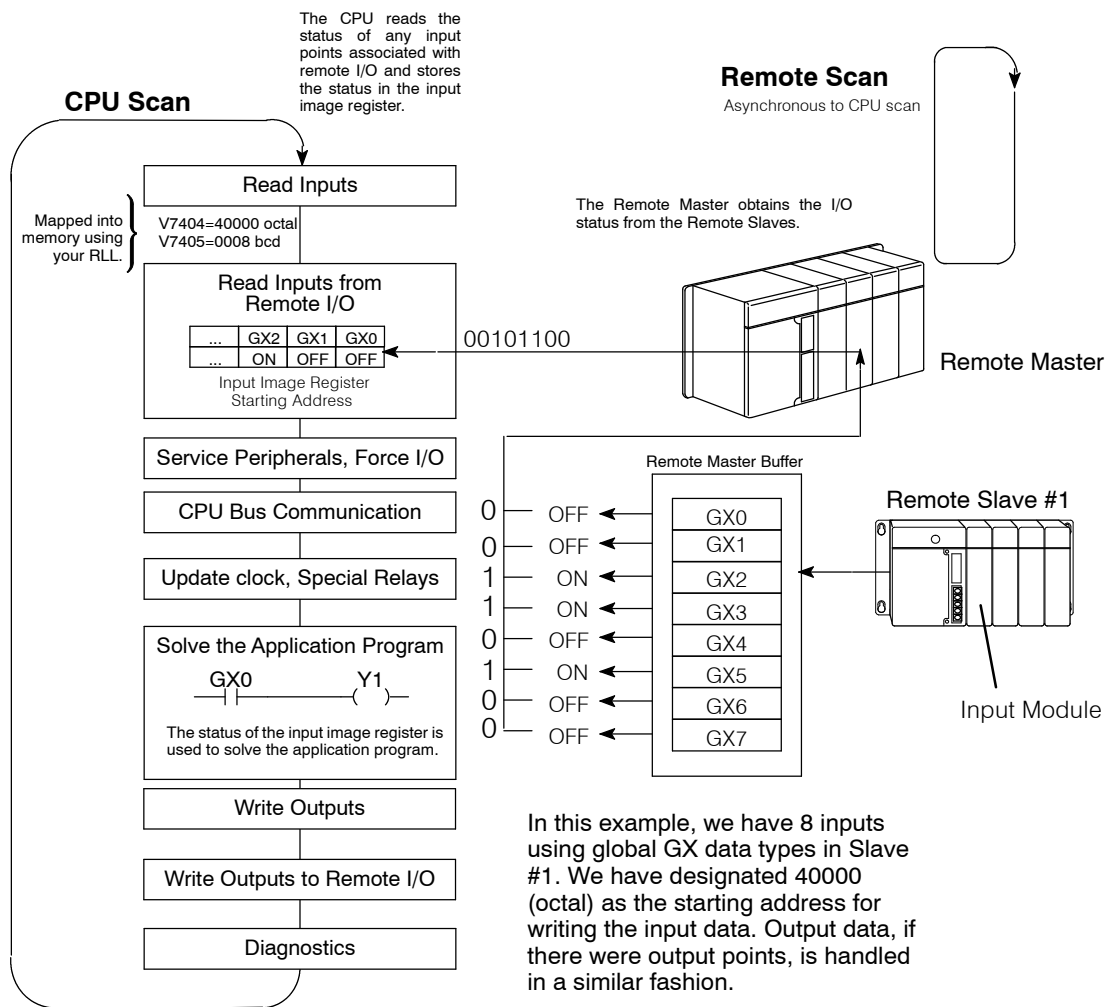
The CPU reads the status of any input points associated with remote I/O and stores the status in the input image register.

CPU Scan

Remote Scan
Asynchronous to CPU scan

Read Inputs

Mapped into memory using your RLL.

V7404=40000 octal
V7405=0008 bcd

The Remote Master obtains the I/O status from the Remote Slaves.

Read Inputs from Remote I/O

| ... | GX2 | GX1 | GX0 |
|---|---|---|---|
| ... | ON | OFF | OFF |

Input Image Register Starting Address

00101100

Remote Master

Service Peripherals, Force I/O

Remote Master Buffer

CPU Bus Communication

Remote Slave #1

Update clock, Special Relays

Solve the Application Program

GX0 Y1

The status of the input image register is used to solve the application program.

Write Outputs

Write Outputs to Remote I/O

Diagnostics

0 OFF GX0
0 OFF GX1
1 ON GX2
1 ON GX3
0 OFF GX4
1 ON GX5
0 OFF GX6
0 OFF GX7

Input Module

In this example, we have 8 inputs using global GX data types in Slave #1. We have designated 40000 (octal) as the starting address for writing the input data. Output data, if there were output points, is handled in a similar fashion.